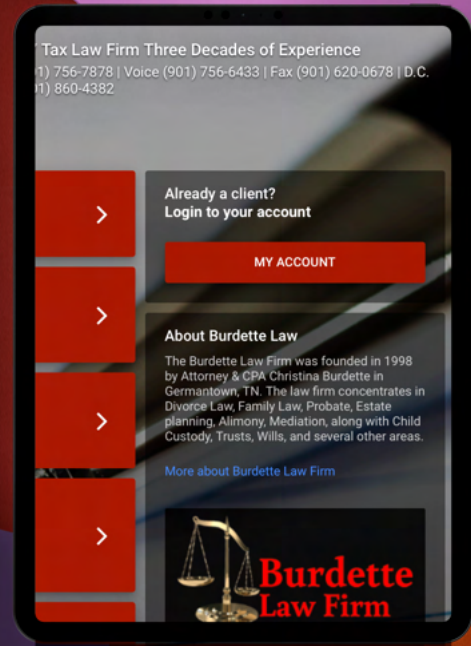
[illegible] Tax Law Firm Three Decades of Experience
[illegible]1) 756-7878 | Voice (901) 756-6433 | Fax (901) 620-0678 | D.C. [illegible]1) 860-4382

>

>

>

>

Already a client?
Login to your account

MY ACCOUNT

About Burdette Law

The Burdette Law Firm was founded in 1998 by Attorney & CPA Christina Burdette in Germantown, TN. The law firm concentrates in Divorce Law, Family Law, Probate, Estate planning, Alimony, Mediation, along with Child Custody, Trusts, Wills, and several other areas.

More about Burdette Law Firm

Burdette
Law Firm